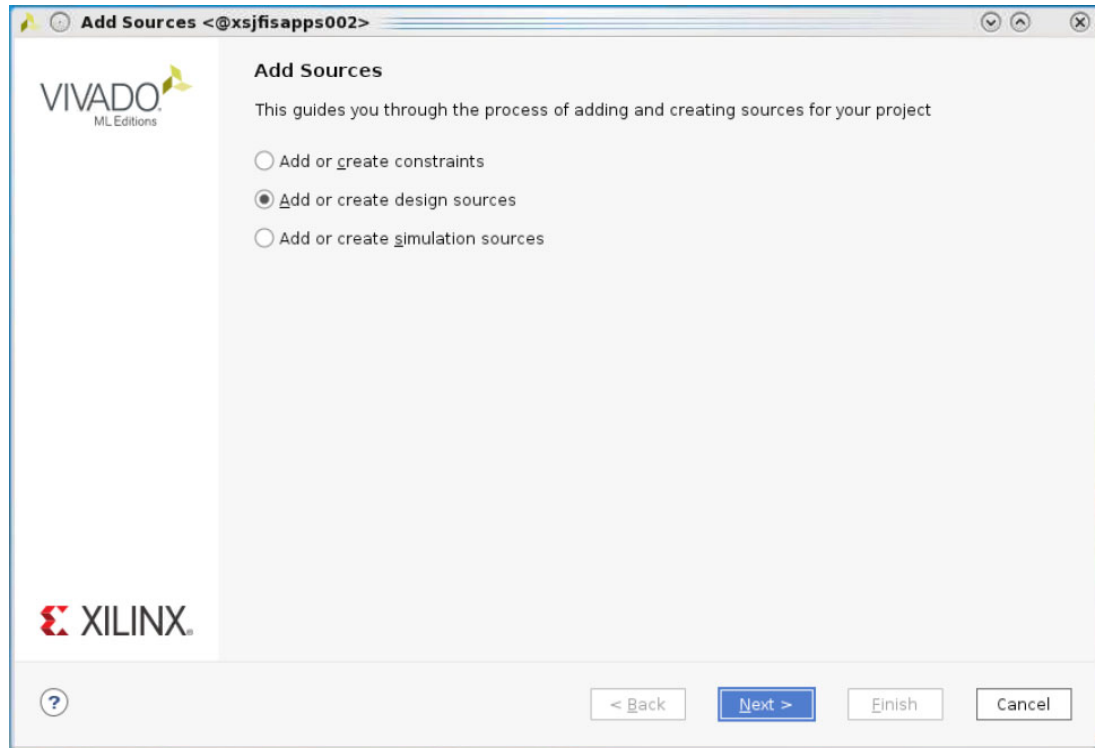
Add Sources <@xsjfisapps002>

VIVADO.
ML Editions

Add Sources

This guides you through the process of adding and creating sources for your project

Add or create constraints

Add or create design sources

Add or create simulation sources

XILINX.

?

< Back

Next >

Finish

Cancel